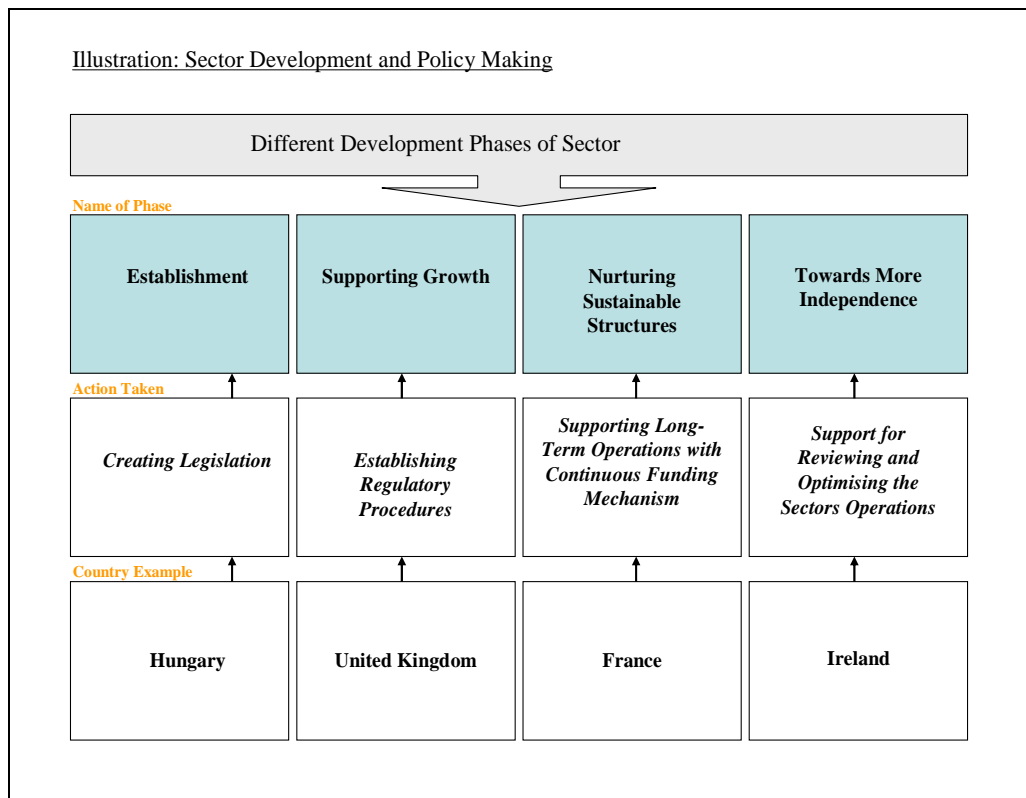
Illustration: Sector Development and Policy Making

Different Development Phases of Sector

Name of Phase

Establishment

Supporting Growth

Nurturing Sustainable Structures

Towards More Independence

Action Taken

Creating Legislation

Establishing Regulatory Procedures

Supporting Long-Term Operations with Continuous Funding Mechanism

Support for Reviewing and Optimising the Sectors Operations

Country Example

Hungary

United Kingdom

France

Ireland